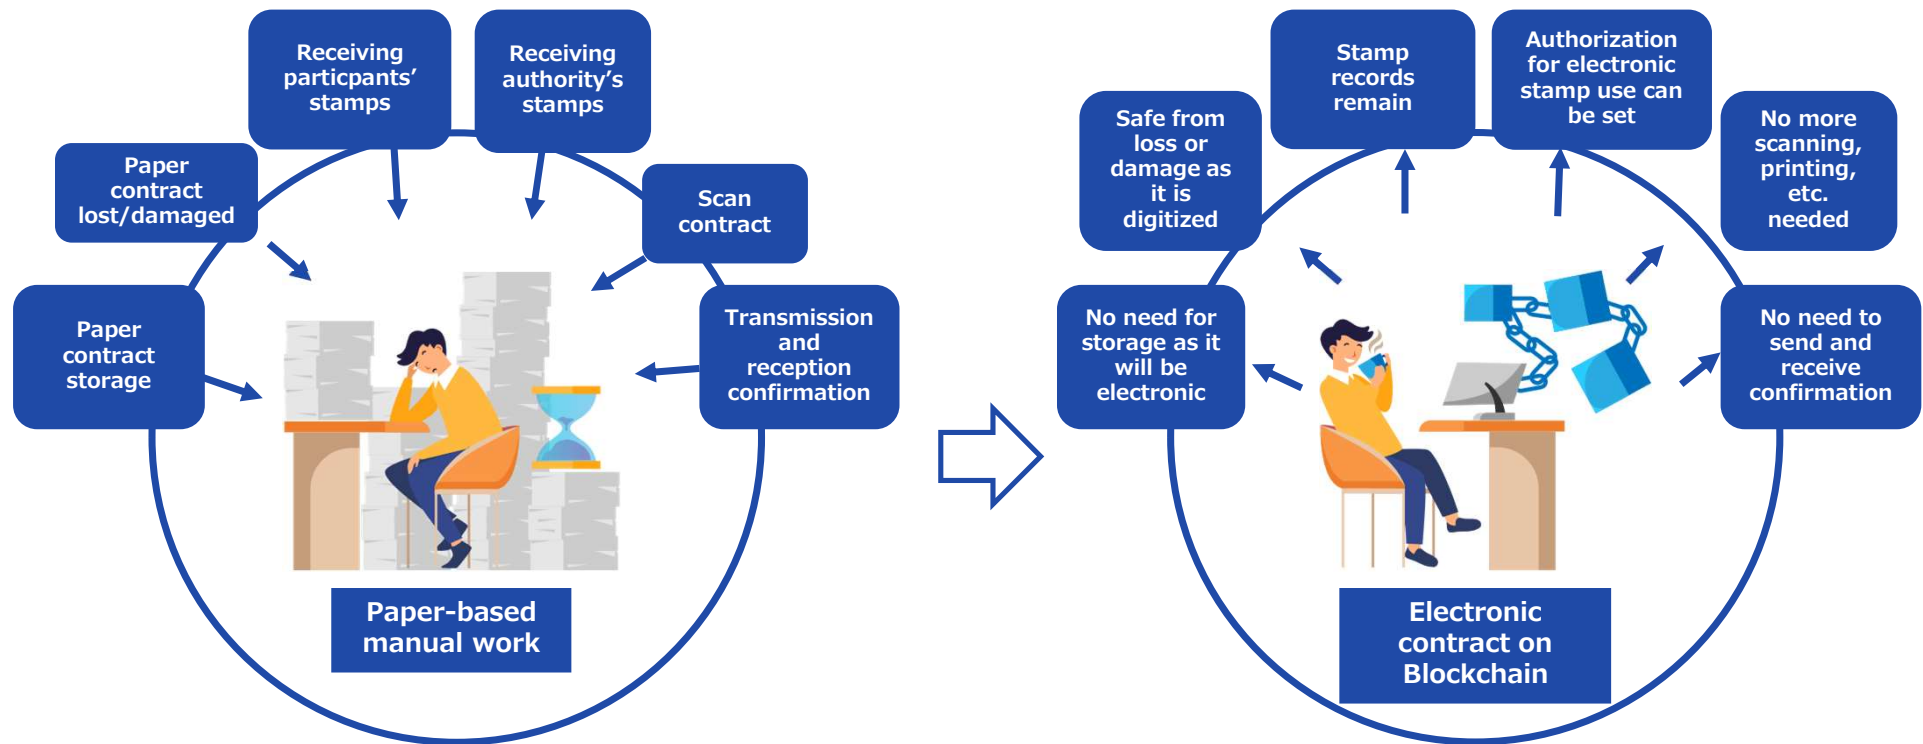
Receiving particpants' stamps

Receiving authority's stamps

Paper contract lost/damaged

Scan contract

Paper contract storage

Transmission and reception confirmation

Paper-based manual work

Stamp records remain

Authorization for electronic stamp use can be set

Safe from loss or damage as it is digitized

No more scanning, printing, etc. needed

No need for storage as it will be electronic

No need to send and receive confirmation

Electronic contract on Blockchain